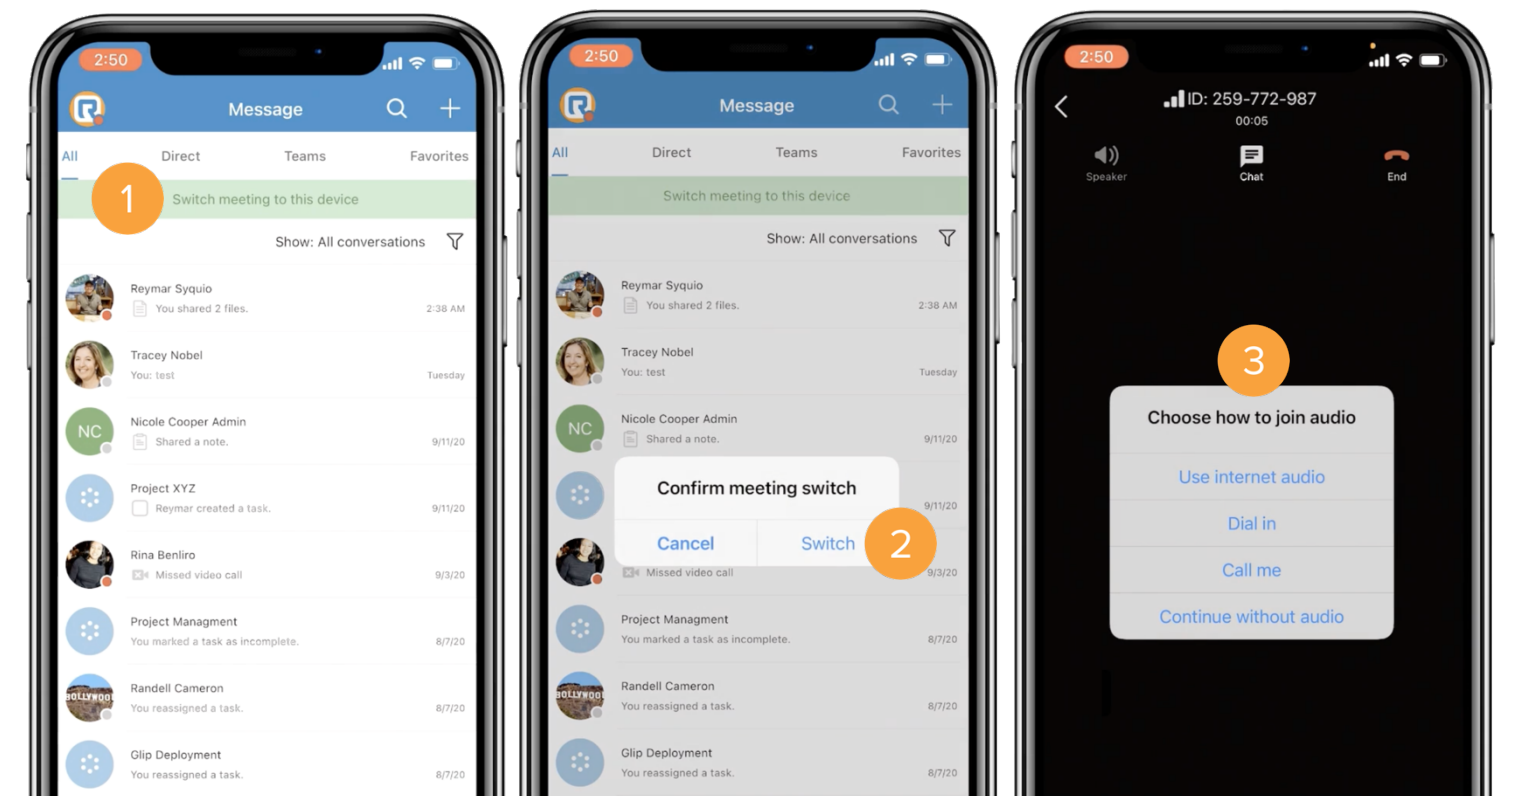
2:50

Message

All Direct Teams Favorites

1

Switch meeting to this device

Show: All conversations

Reymar Syquio
You shared 2 files. 2:38 AM

Tracey Nobel
You: test Tuesday

NC Nicole Cooper Admin
Shared a note. 9/11/20

Project XYZ
Reymar created a task. 9/11/20

Rina Benliro
Missed video call 9/3/20

Project Managment
You marked a task as incomplete. 8/7/20

Randell Cameron
You reassigned a task. 8/7/20

Glip Deployment
You reassigned a task. 8/7/20

2:50

Message

All Direct Teams Favorites

Switch meeting to this device

Show: All conversations

Reymar Syquio
You shared 2 files. 2:38 AM

Tracey Nobel
You: test Tuesday

NC Nicole Cooper Admin
Shared a note. 9/11/20

Confirm meeting switch

Cancel Switch

2

9/11/20

Missed video call 9/3/20

Project Managment
You marked a task as incomplete. 8/7/20

Randell Cameron
You reassigned a task. 8/7/20

Glip Deployment
You reassigned a task. 8/7/20

2:50

ID: 259-772-987
00:05

Speaker Chat End

3

Choose how to join audio

Use internet audio

Dial in

Call me

Continue without audio